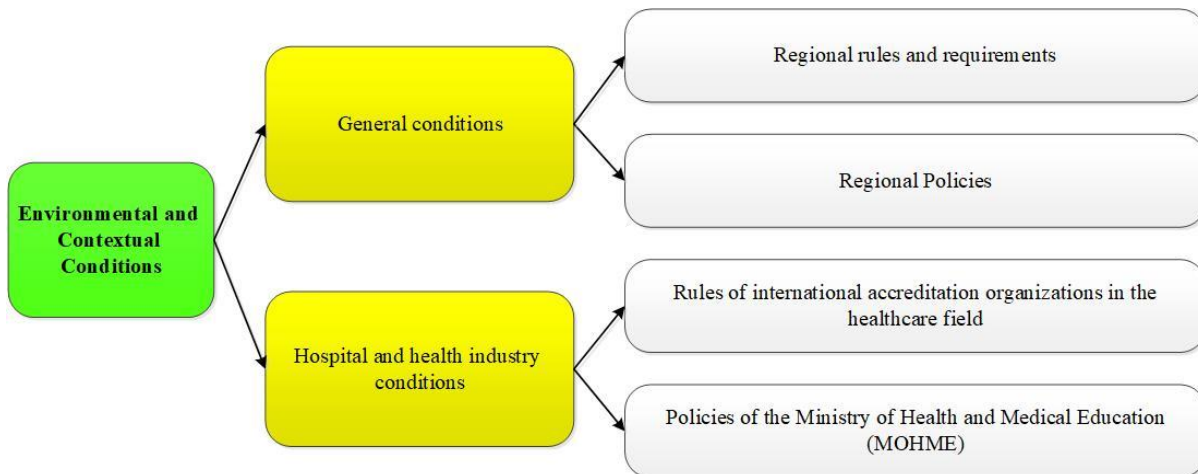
Environmental and Contextual Conditions

General conditions

Regional rules and requirements

Regional Policies

Hospital and health industry conditions

Rules of international accreditation organizations in the healthcare field

Policies of the Ministry of Health and Medical Education (MOHME)